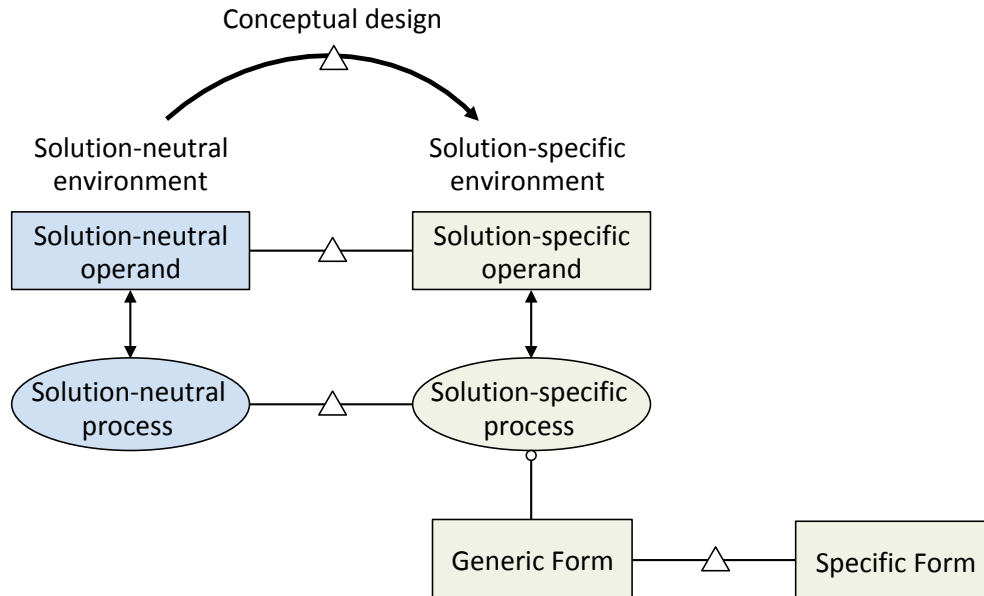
Conceptual design

Solution-neutral environment

Solution-specific environment

Solution-neutral operand

Solution-specific operand

Solution-neutral process

Solution-specific process

Generic Form

Specific Form